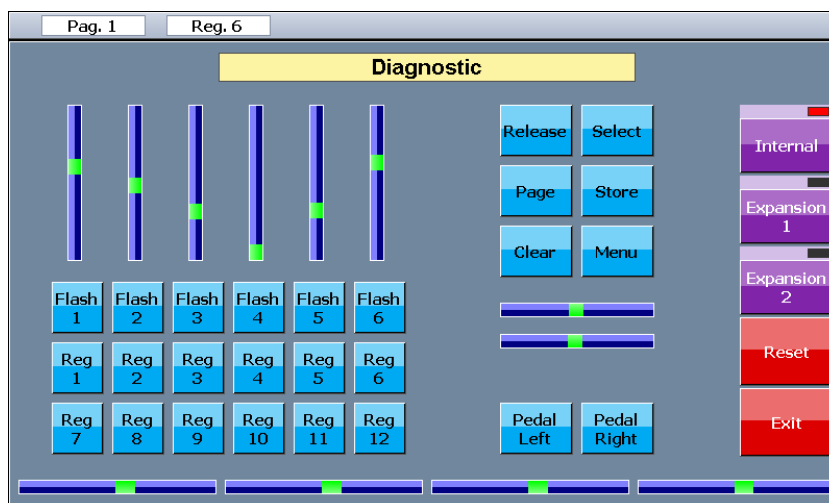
Pag. 1

Reg. 6

Diagnostic

Release

Select

Page

Store

Clear

Menu

Internal

Expansion 1

Expansion 2

Reset

Exit

Flash 1

Flash 2

Flash 3

Flash 4

Flash 5

Flash 6

Reg 1

Reg 2

Reg 3

Reg 4

Reg 5

Reg 6

Reg 7

Reg 8

Reg 9

Reg 10

Reg 11

Reg 12

Pedal Left

Pedal Right